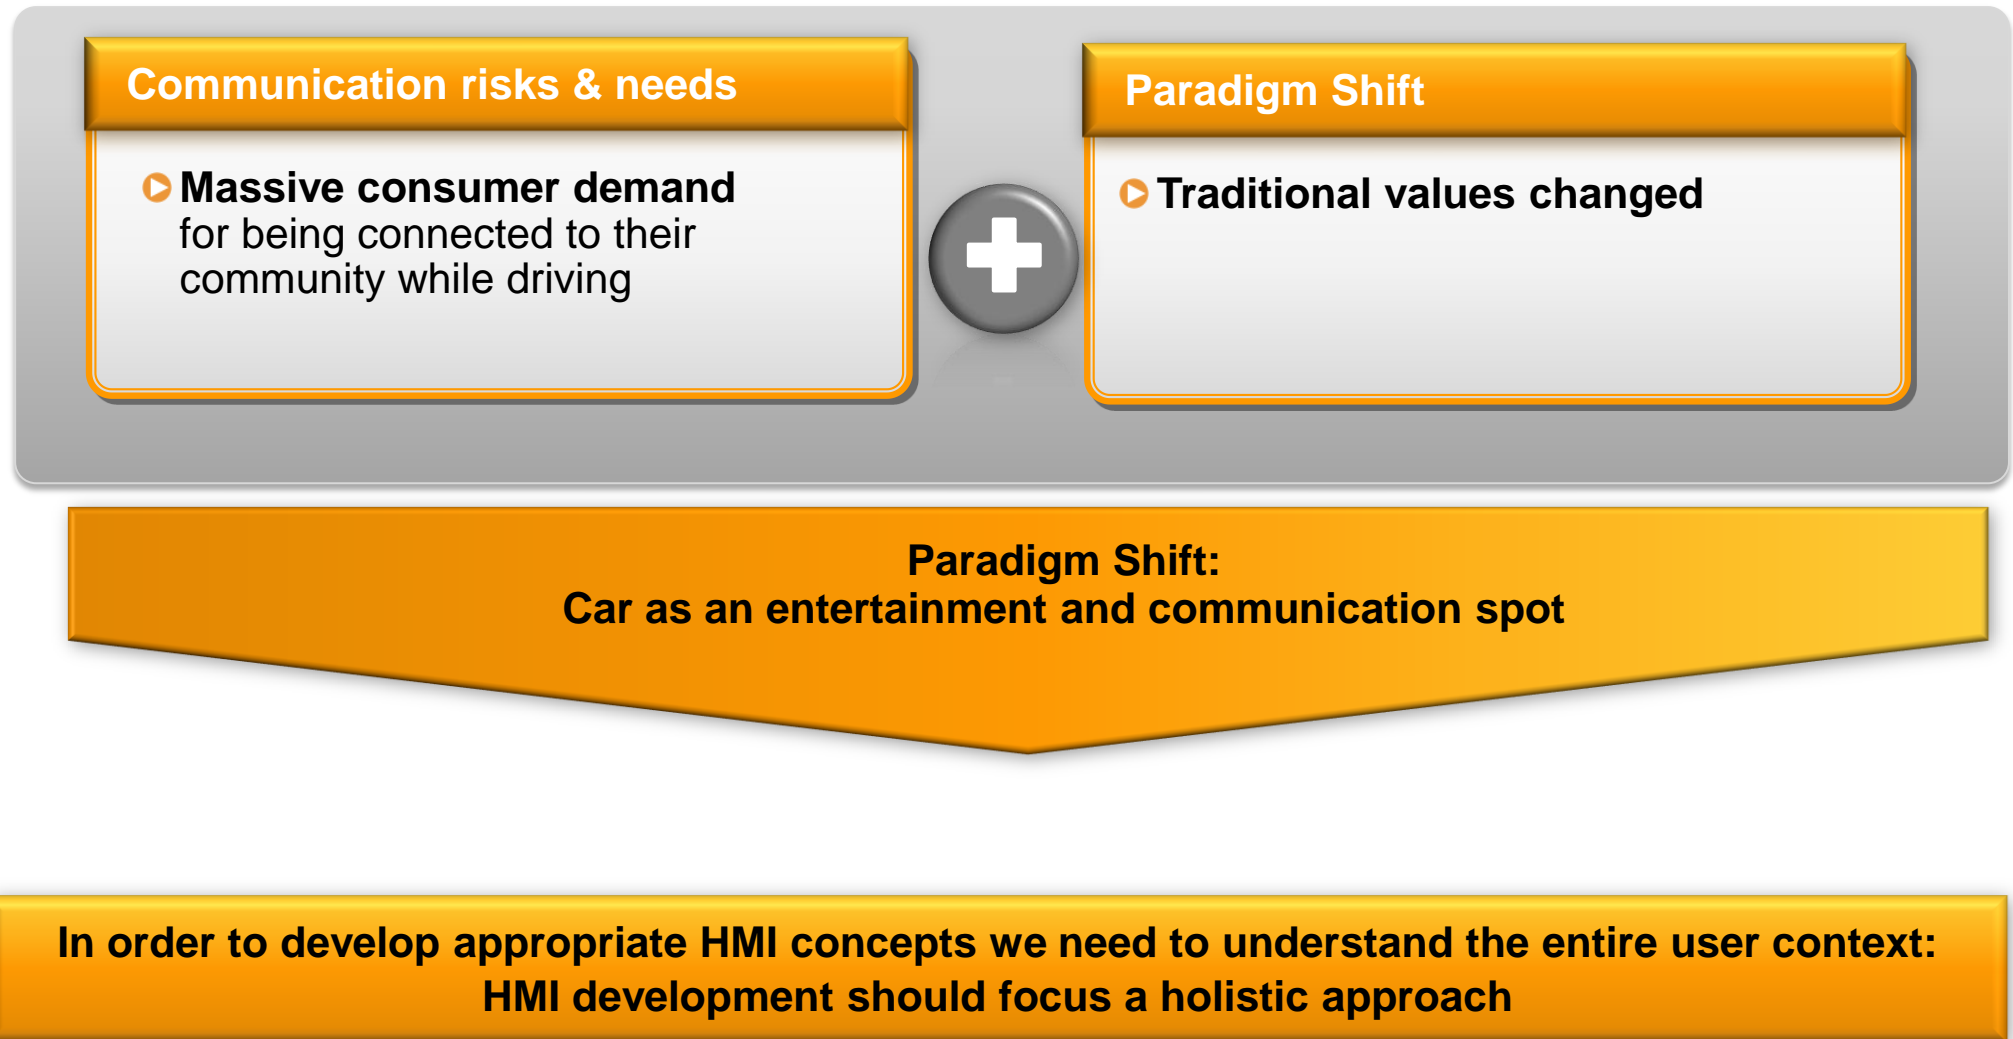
Communication risks & needs

Massive consumer demand for being connected to their community while driving

Paradigm Shift

Traditional values changed

Paradigm Shift:
Car as an entertainment and communication spot

In order to develop appropriate HMI concepts we need to understand the entire user context:
HMI development should focus a holistic approach